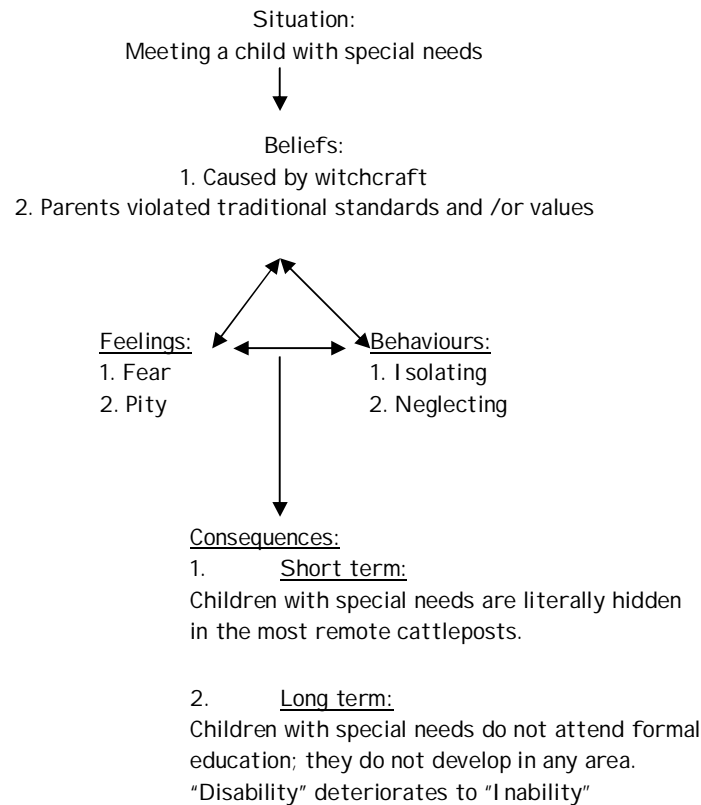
Situation:
Meeting a child with special needs

Beliefs:
1. Caused by witchcraft
2. Parents violated traditional standards and /or values

Feelings:
1. Fear
2. Pity

Behaviours:
1. Isolating
2. Neglecting

Consequences:
1. Short term:
Children with special needs are literally hidden in the most remote cattleposts.

2. Long term:
Children with special needs do not attend formal education; they do not develop in any area. "Disability" deteriorates to "Inability"